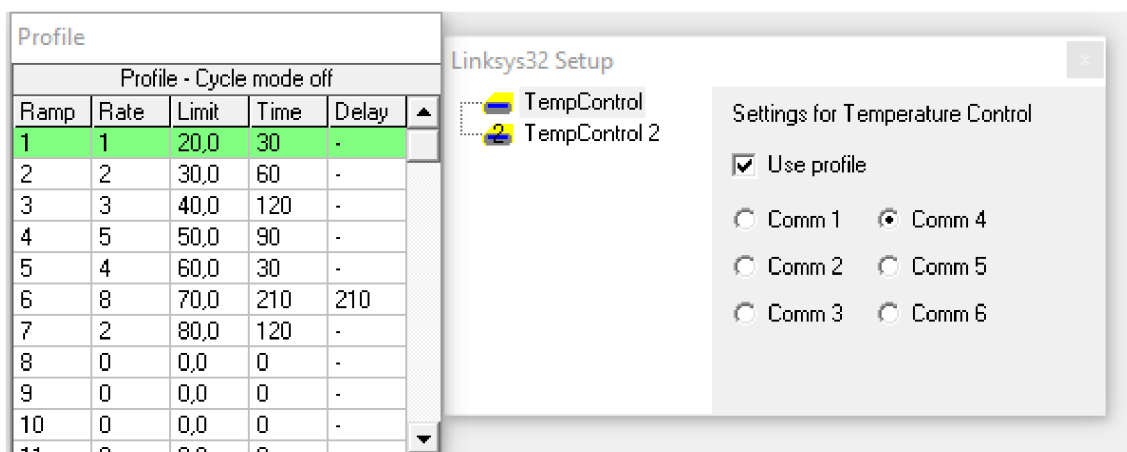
Profile

Profile - Cycle mode off

| Ramp | Rate | Limit | Time | Delay |
|---|---|---|---|---|
| 1 | 1 | 20,0 | 30 | - |
| 2 | 2 | 30,0 | 60 | - |
| 3 | 3 | 40,0 | 120 | - |
| 4 | 5 | 50,0 | 90 | - |
| 5 | 4 | 60,0 | 30 | - |
| 6 | 8 | 70,0 | 210 | 210 |
| 7 | 2 | 80,0 | 120 | - |
| 8 | 0 | 0,0 | 0 | - |
| 9 | 0 | 0,0 | 0 | - |
| 10 | 0 | 0,0 | 0 | - |
| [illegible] | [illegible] | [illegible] | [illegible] | |

Linksys32 Setup

TempControl
2 TempControl 2

Settings for Temperature Control

Use profile

Comm 1
Comm 4
Comm 2
Comm 5
Comm 3
Comm 6